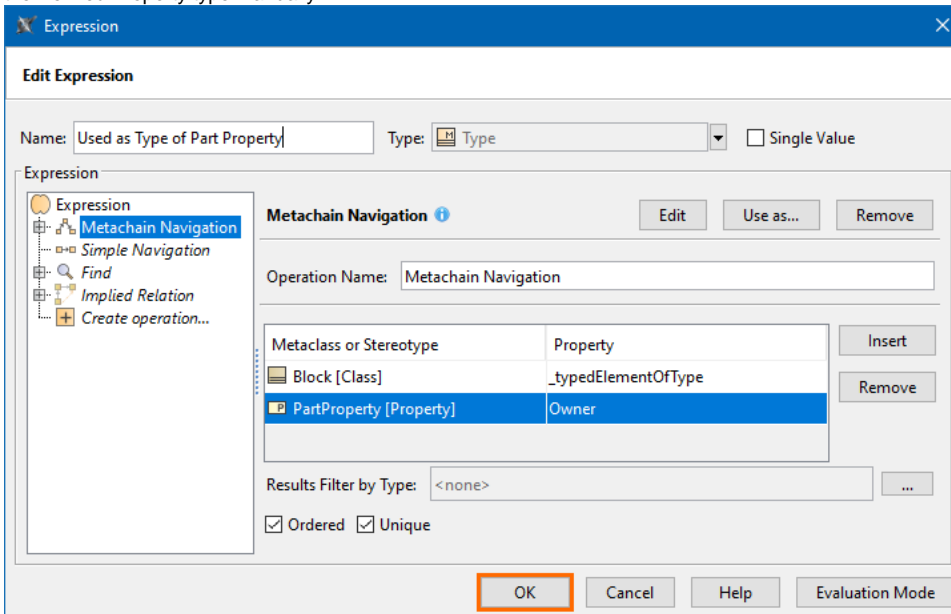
Expression

Edit Expression

Name: Used as Type of Part Property

Type: Type

Single Value

Expression

Expression
Metachain Navigation
Simple Navigation
Find
Implied Relation
Create operation...

Metachain Navigation

Edit

Use as...

Remove

Operation Name: Metachain Navigation

| Metaclass or Stereotype | Property |
|---|---|
| Block [Class] | _typedElementOfType |
| PartProperty [Property] | Owner |

Insert

Remove

Results Filter by Type: <none>

...

Ordered

Unique

OK

Cancel

Help

Evaluation Mode